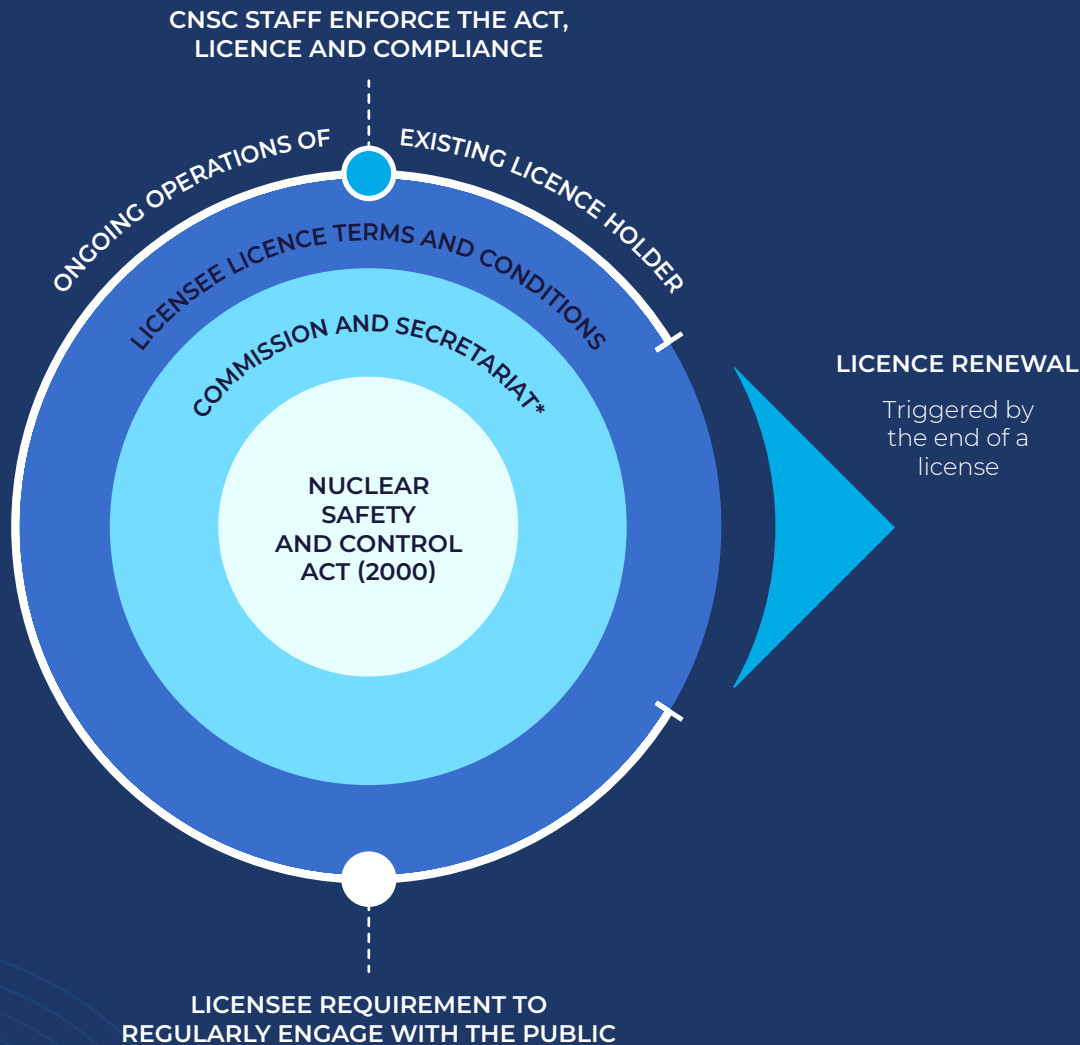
CNSC STAFF ENFORCE THE ACT, LICENCE AND COMPLIANCE

ONGOING OPERATIONS OF EXISTING LICENCE HOLDER

LICENSEE LICENCE TERMS AND CONDITIONS

COMMISSION AND SECRETARIAT*

NUCLEAR SAFETY AND CONTROL ACT (2000)

LICENCE RENEWAL

Triggered by the end of a license

LICENSEE REQUIREMENT TO REGULARLY ENGAGE WITH THE PUBLIC